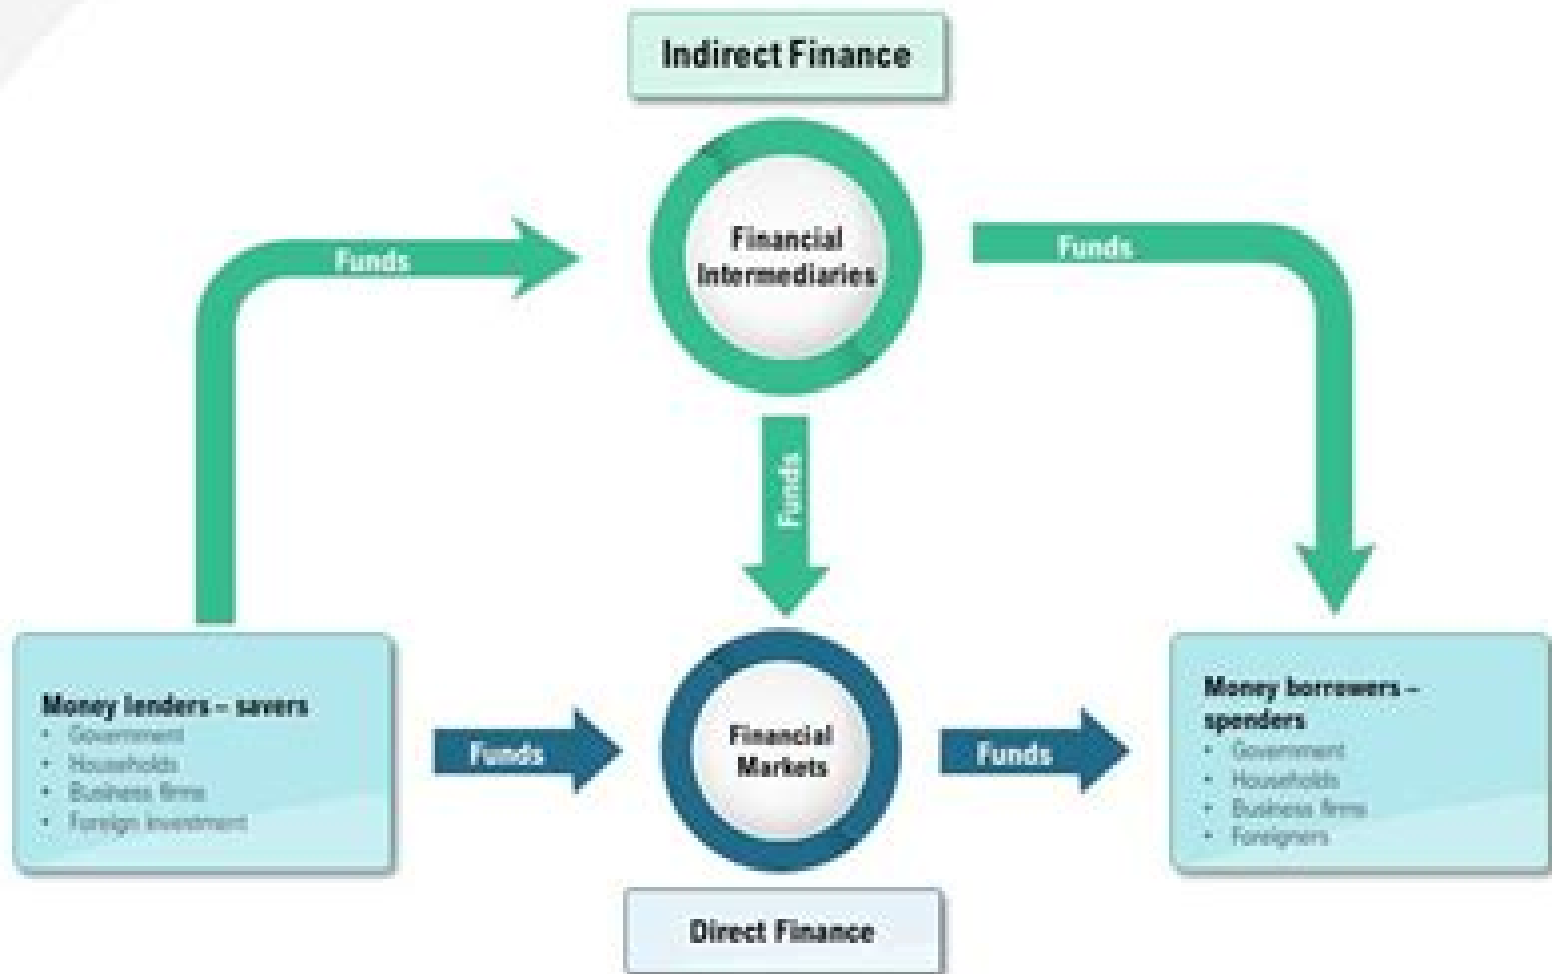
Indirect Finance

Funds

Financial Intermediaries

Funds

Funds

Money lenders – savers
• Government
• Households
• Business firms
• Foreign investment

Funds

Financial Markets

Funds

Money borrowers – spenders
• Government
• Households
• Business firms
• Foreigners

Direct Finance